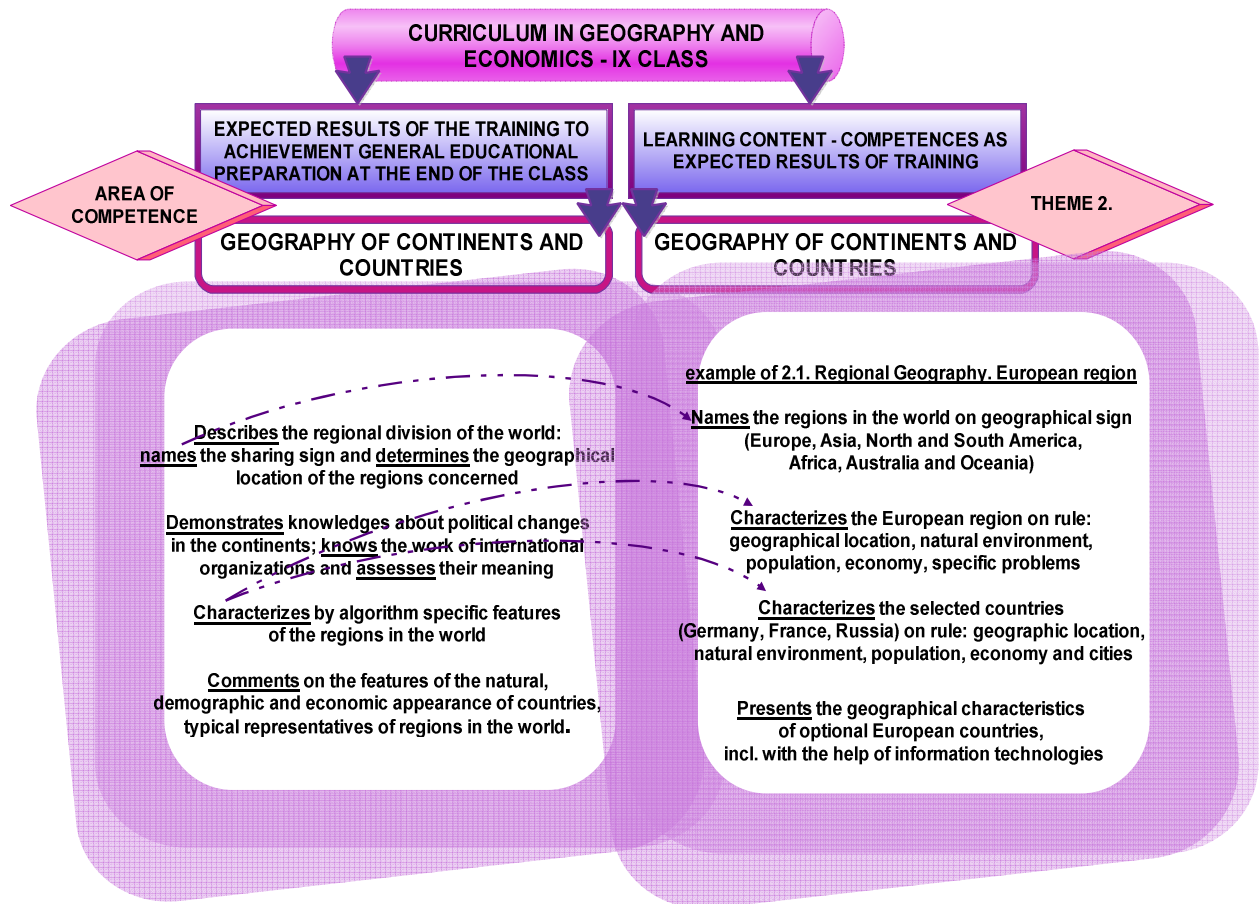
CURRICULUM IN GEOGRAPHY AND ECONOMICS - IX CLASS

EXPECTED RESULTS OF THE TRAINING TO ACHIEVEMENT GENERAL EDUCATIONAL PREPARATION AT THE END OF THE CLASS

LEARNING CONTENT - COMPETENCES AS EXPECTED RESULTS OF TRAINING

AREA OF COMPETENCE

THEME 2.

GEOGRAPHY OF CONTINENTS AND COUNTRIES

GEOGRAPHY OF CONTINENTS AND COUNTRIES

Describes the regional division of the world: names the sharing sign and determines the geographical location of the regions concerned

Demonstrates knowledges about political changes in the continents; knows the work of international organizations and assesses their meaning

Characterizes by algorithm specific features of the regions in the world

Comments on the features of the natural, demographic and economic appearance of countries, typical representatives of regions in the world.

example of 2.1. Regional Geography. European region

Names the regions in the world on geographical sign (Europe, Asia, North and South America, Africa, Australia and Oceania)

Characterizes the European region on rule: geographical location, natural environment, population, economy, specific problems

Characterizes the selected countries (Germany, France, Russia) on rule: geographic location, natural environment, population, economy and cities

Presents the geographical characteristics of optional European countries, incl. with the help of information technologies